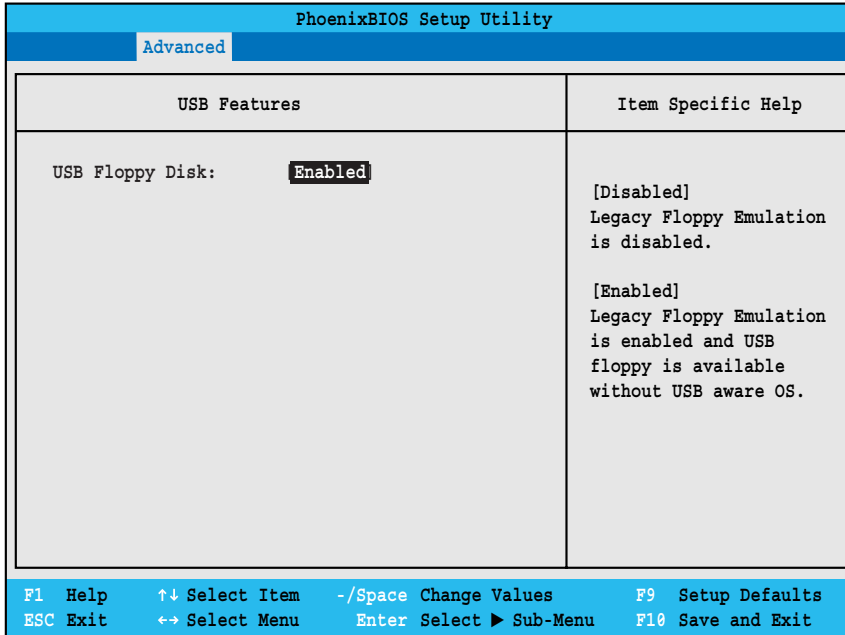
PhoenixBIOS Setup Utility

Advanced

USB Features

Item Specific Help

USB Floppy Disk: [Enabled]

[Disabled]
Legacy Floppy Emulation is disabled.

[Enabled]
Legacy Floppy Emulation is enabled and USB floppy is available without USB aware OS.

F1 Help ↑↓ Select Item -/Space Change Values F9 Setup Defaults
ESC Exit ↔ Select Menu Enter Select ▶ Sub-Menu F10 Save and Exit